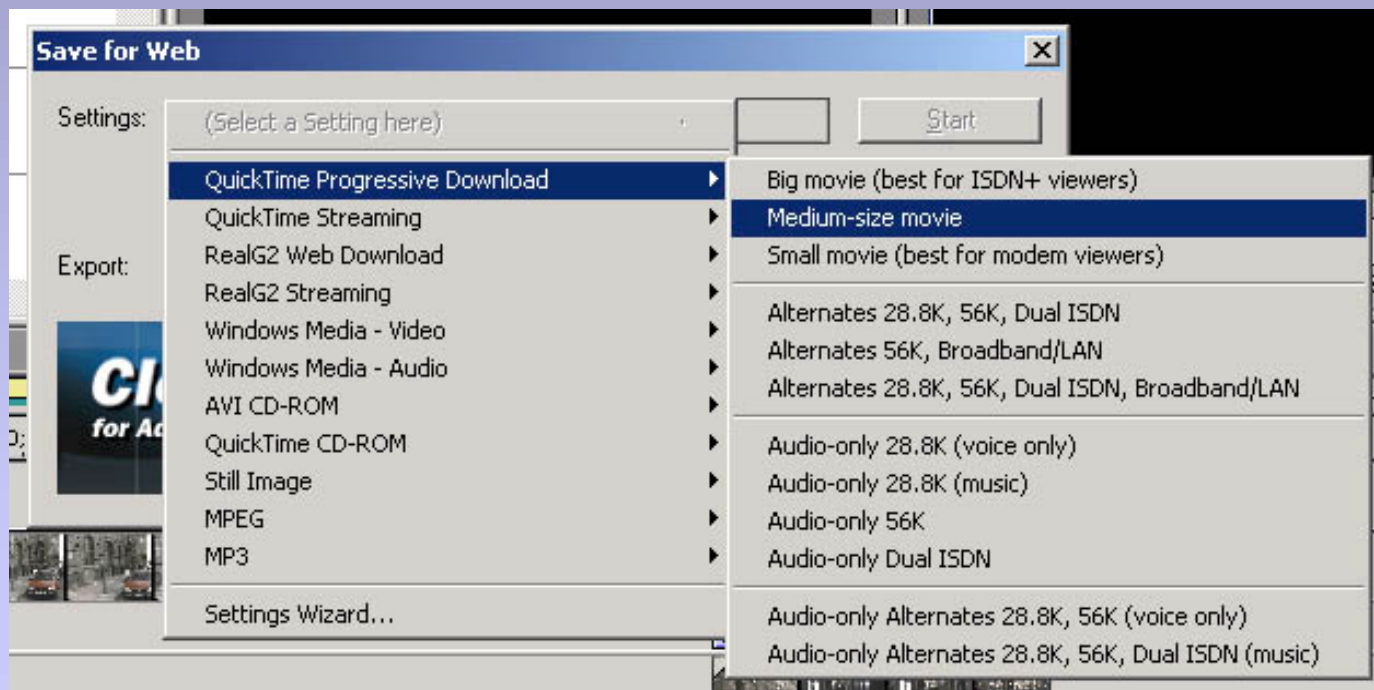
Save for Web

Settings: (Select a Setting here) Start

Export:

Cl
for A

QuickTime Progressive Download
QuickTime Streaming
RealG2 Web Download
RealG2 Streaming
Windows Media - Video
Windows Media - Audio
AVI CD-ROM
QuickTime CD-ROM
Still Image
MPEG
MP3
Settings Wizard...

Big movie (best for ISDN+ viewers)
Medium-size movie
Small movie (best for modem viewers)
Alternates 28.8K, 56K, Dual ISDN
Alternates 56K, Broadband/LAN
Alternates 28.8K, 56K, Dual ISDN, Broadband/LAN
Audio-only 28.8K (voice only)
Audio-only 28.8K (music)
Audio-only 56K
Audio-only Dual ISDN
Audio-only Alternates 28.8K, 56K (voice only)
Audio-only Alternates 28.8K, 56K, Dual ISDN (music)